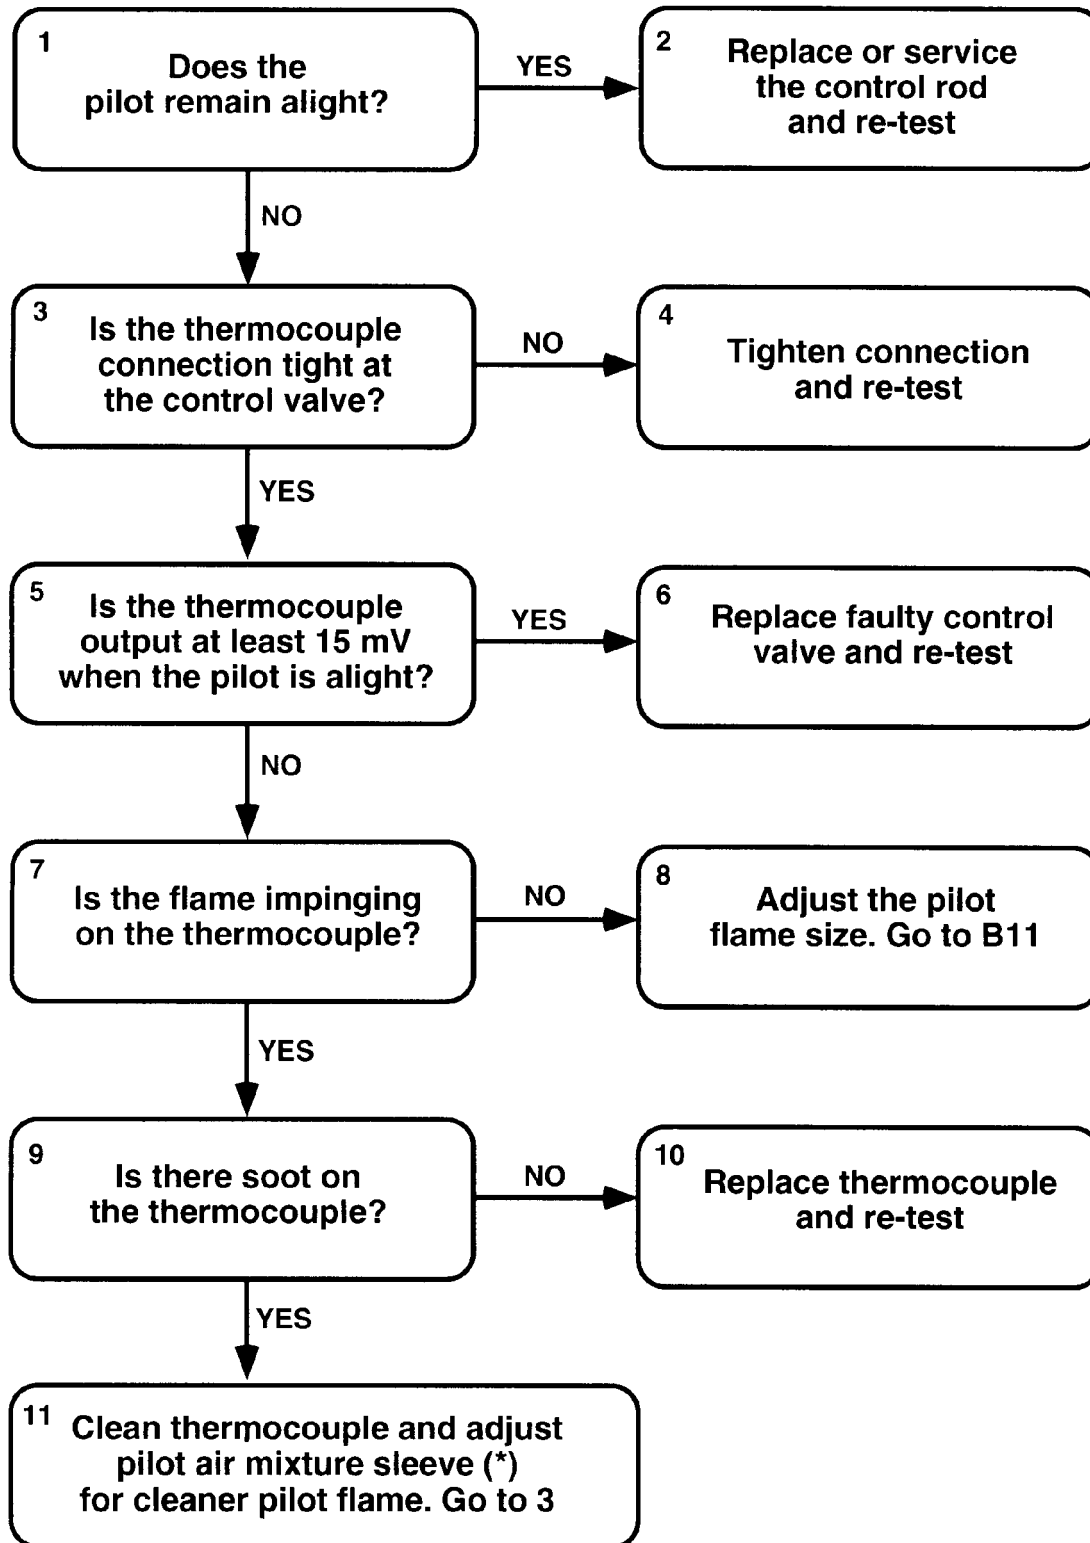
1
Does the pilot remain alight?

YES

2
Replace or service the control rod and re-test

NO

3
Is the thermocouple connection tight at the control valve?

NO

4
Tighten connection and re-test

YES

5
Is the thermocouple output at least 15 mV when the pilot is alight?

YES

6
Replace faulty control valve and re-test

NO

7
Is the flame impinging on the thermocouple?

NO

8
Adjust the pilot flame size. Go to B11

YES

9
Is there soot on the thermocouple?

NO

10
Replace thermocouple and re-test

YES

11
Clean thermocouple and adjust pilot air mixture sleeve (*) for cleaner pilot flame. Go to 3